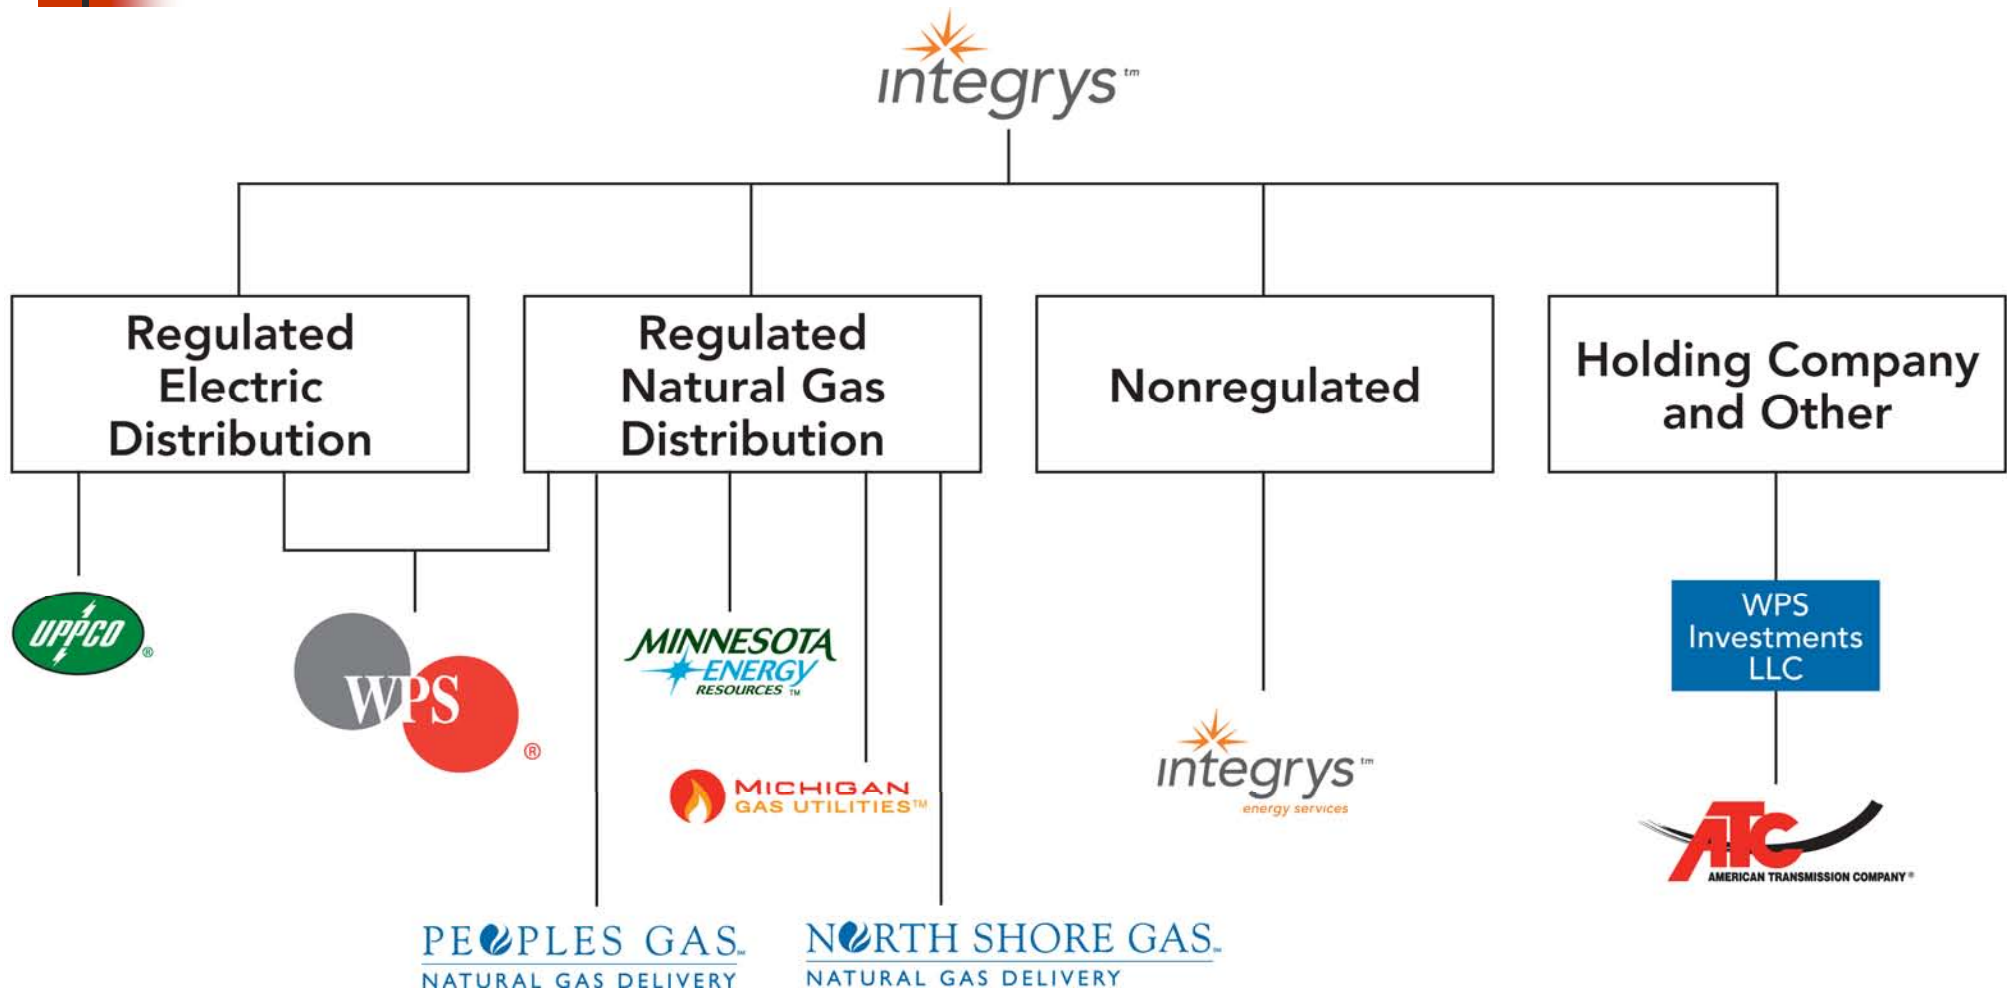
integrys™

Regulated Electric Distribution

Regulated Natural Gas Distribution

Nonregulated

Holding Company and Other

UPPCO®

WPS®

MINNESOTA ENERGY RESOURCES™

MICHIGAN GAS UTILITIES™

integrys™ energy services

WPS Investments LLC

ATC AMERICAN TRANSMISSION COMPANY®

PEOPLES GAS. NATURAL GAS DELIVERY

NORTH SHORE GAS. NATURAL GAS DELIVERY